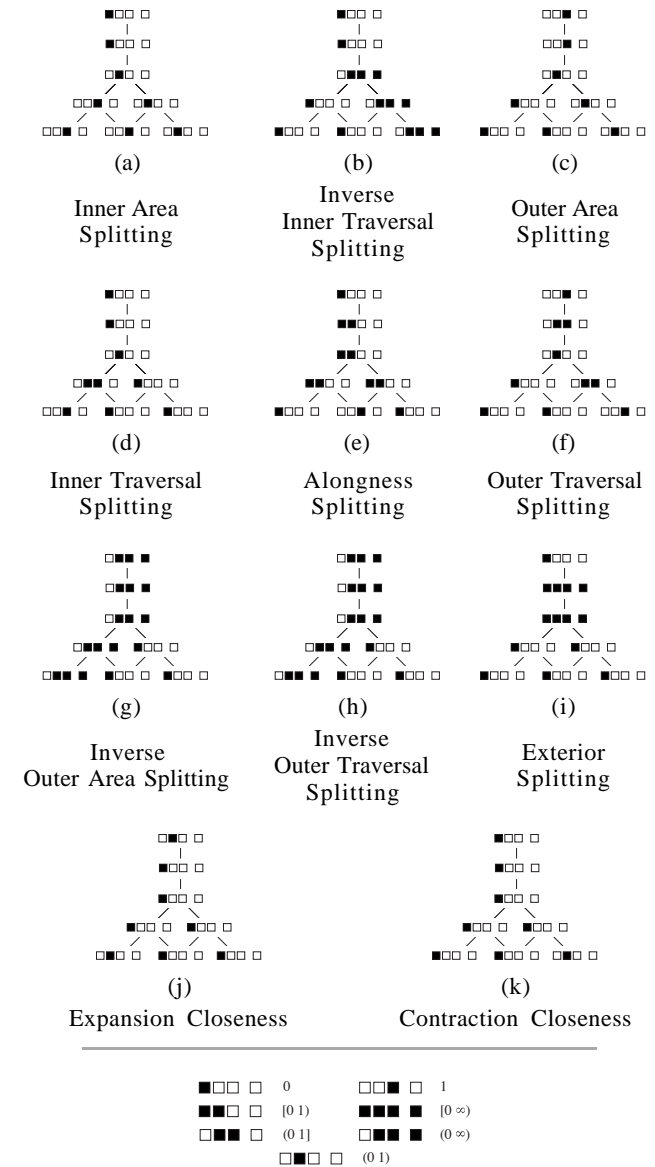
(a)

Inner Area Splitting

(b)

Inverse Inner Traversal Splitting

(c)

Outer Area Splitting

(d)

Inner Traversal Splitting

(e)

Alongness Splitting

(f)

Outer Traversal Splitting

(g)

Inverse Outer Area Splitting

(h)

Inverse Outer Traversal Splitting

(i)

Exterior Splitting

(j)

Expansion Closeness

(k)

Contraction Closeness

0 1
[0 1) [0 ∞)
(0 1] (0 ∞)
(0 1)